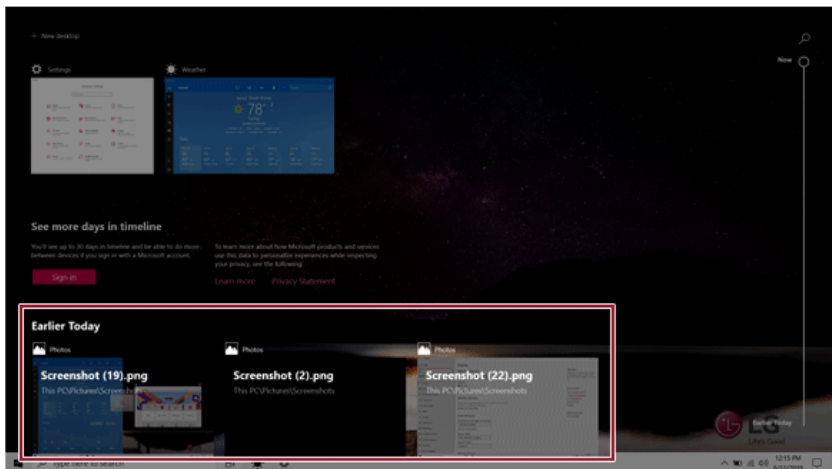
+ New desktop

Settings

Weather

78°

Now

See more days in timeline

You'll see up to 30 days in timeline and be able to do more between devices if you sign in with a Microsoft account.

Sign in

To learn more about how Microsoft products and services use this data to personalize experiences while respecting your privacy, see the following:

Learn more Privacy Statement

Earlier Today

Photos

Screenshot (19).png

This PC\Pictures\Screenshots

Photos

Screenshot (2).png

This PC\Pictures\Screenshots

Photos

Screenshot (22).png

This PC\Pictures\Screenshots

Earlier Today

LG

Life's Good

Type here to search

12:15 PM

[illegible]